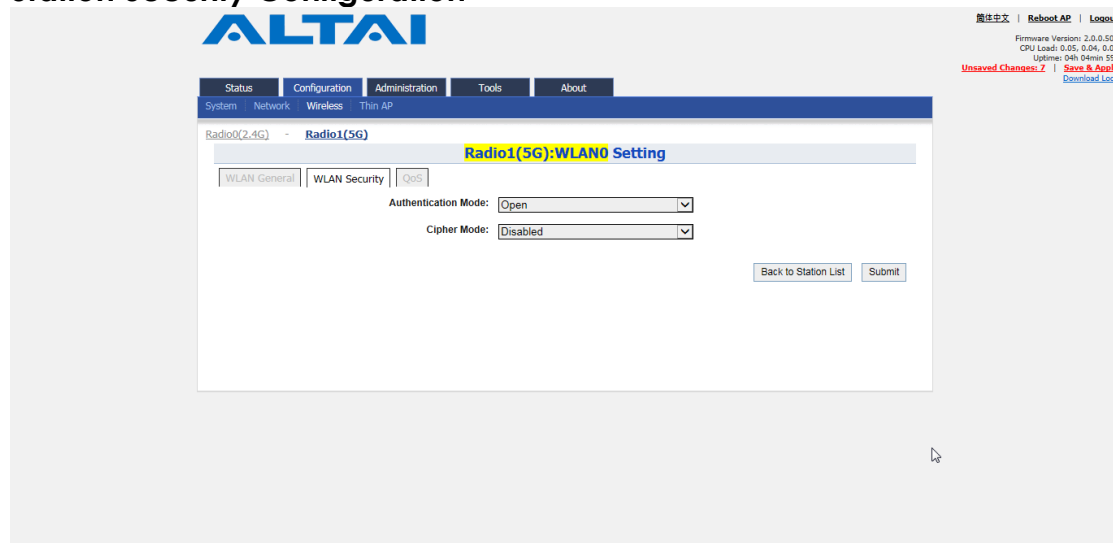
ALTAI

简体中文 | Reboot AP | Logou

Firmware Version: 2.0.0.50
CPU Load: 0.05, 0.04, 0.0
Uptime: 04h 04min 5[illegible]
Unsaved Changes: 7 | Save & Appl
Download Lo

Status | Configuration | Administration | Tools | About

System | Network | Wireless | Thin AP

Radio0(2.4G) - Radio1(5G)

Radio1(5G):WLAN0 Setting

WLAN General | WLAN Security | QoS

Authentication Mode: Open

Cipher Mode: Disabled

Back to Station List | Submit